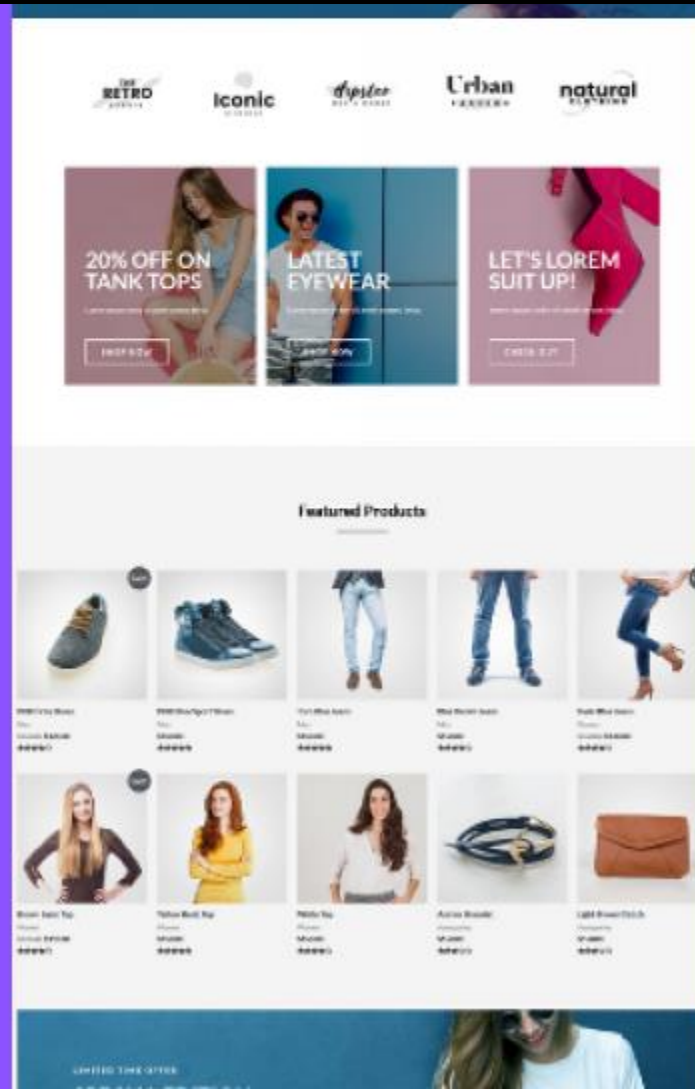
THE RETRO

Iconic

Urban

natural

20% OFF ON TANK TOPS

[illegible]

SHOP NOW

LATEST EYEWEAR

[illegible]

SHOP NOW

LET'S LOREM SUIT UP!

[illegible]

CHECK OUT

Featured Products

Sale

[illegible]

Sale

Brown Jeans Top

Yellow Book Top

White Top

Anchor Bracelet

Light Brown Purse

LIMITED TIME OFFER

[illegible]